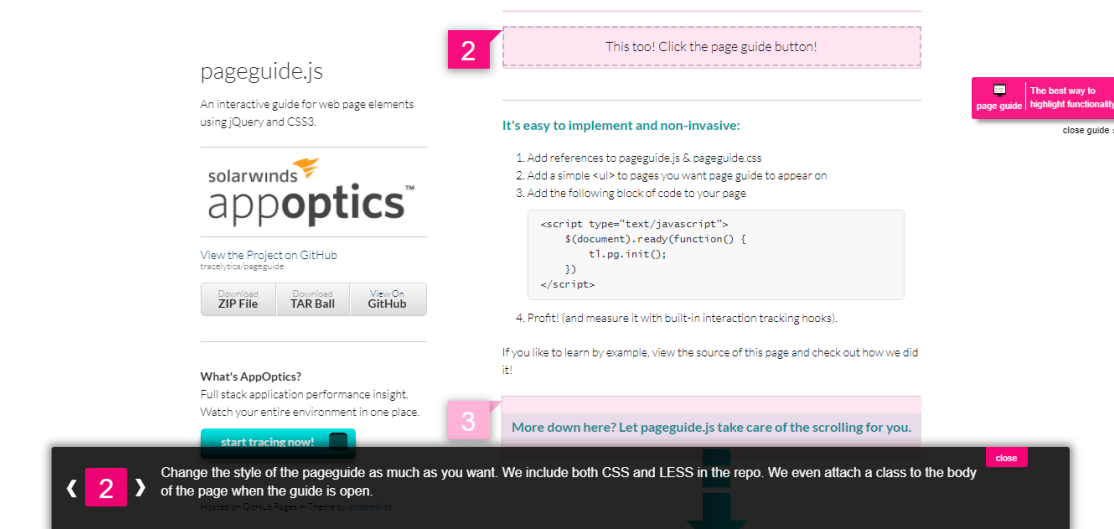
pageguide.js

An interactive guide for web page elements using jQuery and CSS3.

solarwinds appoptics™

View the Project on GitHub
tracelytics/pageguide

| Download ZIP File | Download TAR Ball | View On GitHub |
|---|---|---|

What's AppOptics?
Full stack application performance insight. Watch your entire environment in one place.

start tracing now!

Hosted on GitHub Pages — Theme by orderedlist

2

This too! Click the page guide button!

page guide | The best way to highlight functionality

close guide

It's easy to implement and non-invasive:

1. Add references to pageguide.js & pageguide.css
2. Add a simple <ul> to pages you want page guide to appear on
3. Add the following block of code to your page

```
<script type="text/javascript">
    $(document).ready(function() {
        tl.pg.init();
    })
</script>
```

4. Profit! (and measure it with built-in interaction tracking hooks).

If you like to learn by example, view the source of this page and check out how we did it!

3

More down here? Let pageguide.js take care of the scrolling for you.

close

❮ 2 ❯

Change the style of the pageguide as much as you want. We include both CSS and LESS in the repo. We even attach a class to the body of the page when the guide is open.